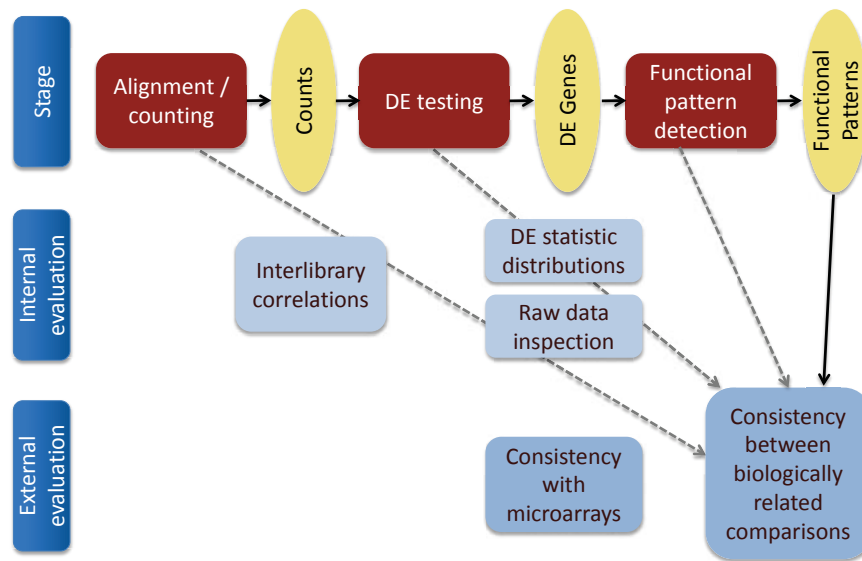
Stage

Alignment / counting

Counts

DE testing

DE Genes

Functional pattern detection

Functional Patterns

Internal evaluation

Interlibrary correlations

DE statistic distributions

Raw data inspection

External evaluation

Consistency with microarrays

Consistency between biologically related comparisons